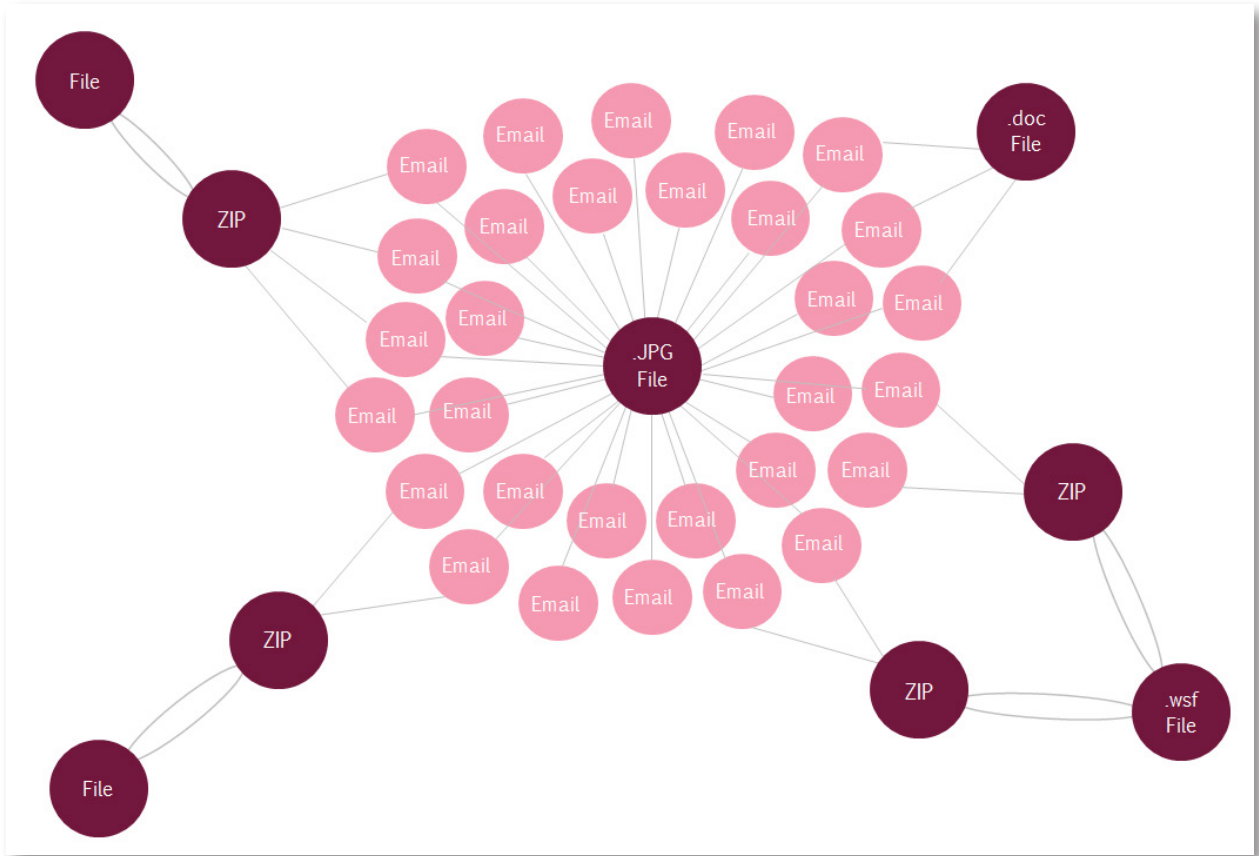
File

ZIP

Email

Email

Email

Email

Email

Email

Email

Email

Email

Email

.doc File

Email

Email

Email

Email

Email

Email

.JPG File

Email

Email

Email

Email

Email

Email

Email

ZIP

Email

Email

Email

Email

Email

Email

Email

Email

ZIP

Email

ZIP

.wsf File

File